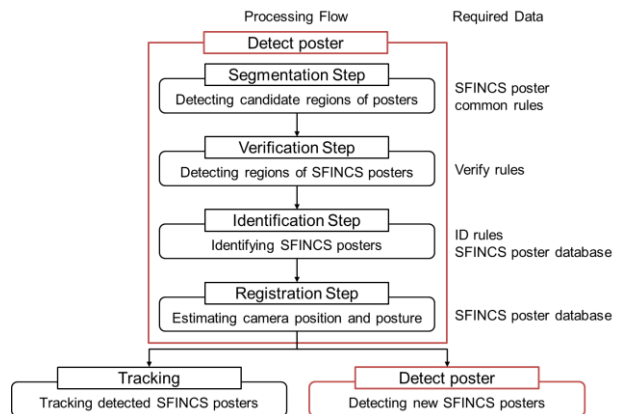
Processing Flow

Required Data

Detect poster

Segmentation Step
Detecting candidate regions of posters

SFINCS poster common rules

Verification Step
Detecting regions of SFINCS posters

Verify rules

Identification Step
Identifying SFINCS posters

ID rules
SFINCS poster database

Registration Step
Estimating camera position and posture

SFINCS poster database

Tracking
Tracking detected SFINCS posters

Detect poster
Detecting new SFINCS posters